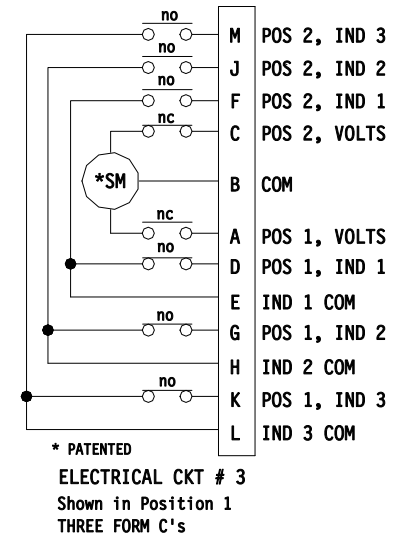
no
M POS 2, IND 3
no
J POS 2, IND 2
no
F POS 2, IND 1
nc
C POS 2, VOLTS

*SM

B COM
nc
A POS 1, VOLTS
no
D POS 1, IND 1
E IND 1 COM
no
G POS 1, IND 2
H IND 2 COM
no
K POS 1, IND 3
L IND 3 COM

* PATENTED

ELECTRICAL CKT # 3
Shown in Position 1
THREE FORM C's